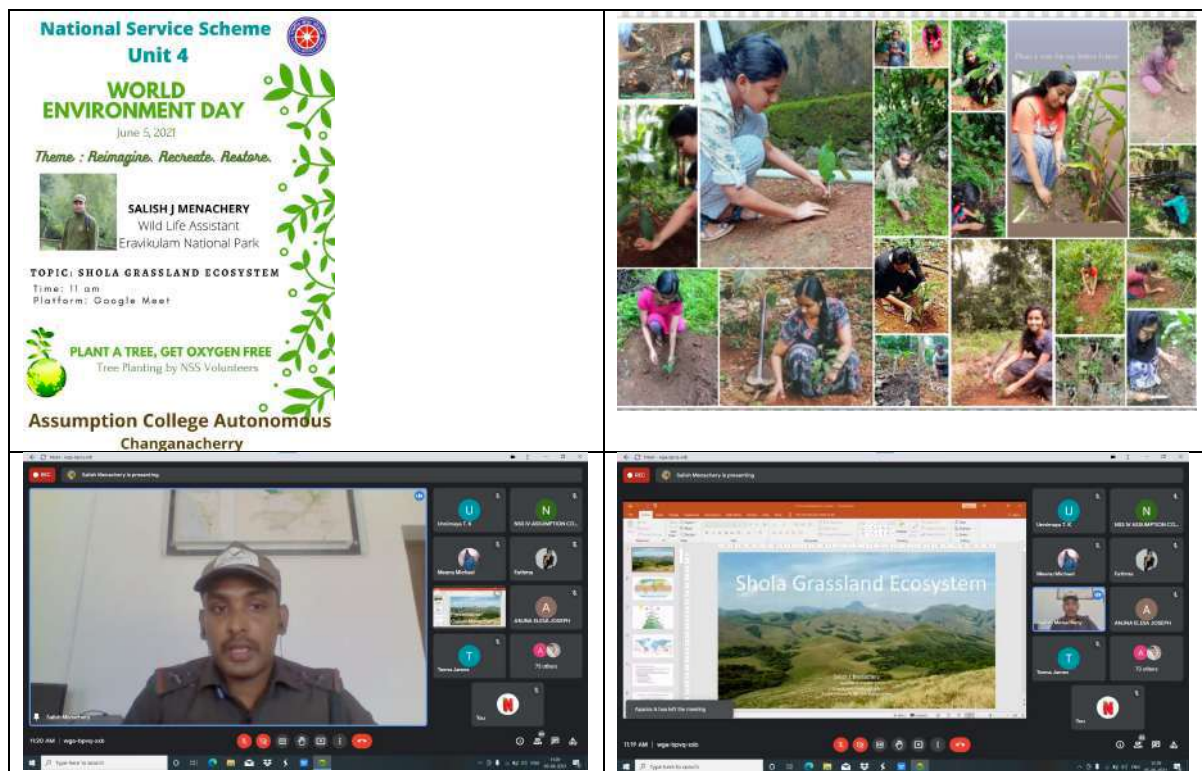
National Service Scheme
Unit 4

WORLD ENVIRONMENT DAY
June 5, 2021

Theme : Reimagine. Recreate. Restore.

SALISH J MENACHERY
Wild Life Assistant
Eravikulam National Park

TOPIC: SHOLA GRASSLAND ECOSYSTEM
Time: 11 am
Platform: Google Meet

PLANT A TREE, GET OXYGEN FREE
Tree Planting by NSS Volunteers

Assumption College Autonomous
Changanacherry

REC Salish Menachery is presenting

U Unnimaya T. K
N NSS IV ASSUMPTION CO...
Meera Michael
Fathima
A ANJNA ELSA JOSEPH
T Teena James
70 others
You
Salish Menachery

11:20 AM | wgu-bpvq-sxb

REC Salish Menachery is presenting

Shola Grassland Ecosystem
Salish J Menachery

U Unnimaya T. K
N NSS IV ASSUMPTION CO...
Meera Michael
Fathima
Salish Menachery
A ANJNA ELSA JOSEPH
T Teena James
70 others
You

Aparna A has left the meeting

11:19 AM | wgu-bpvq-sxb

Type here to search